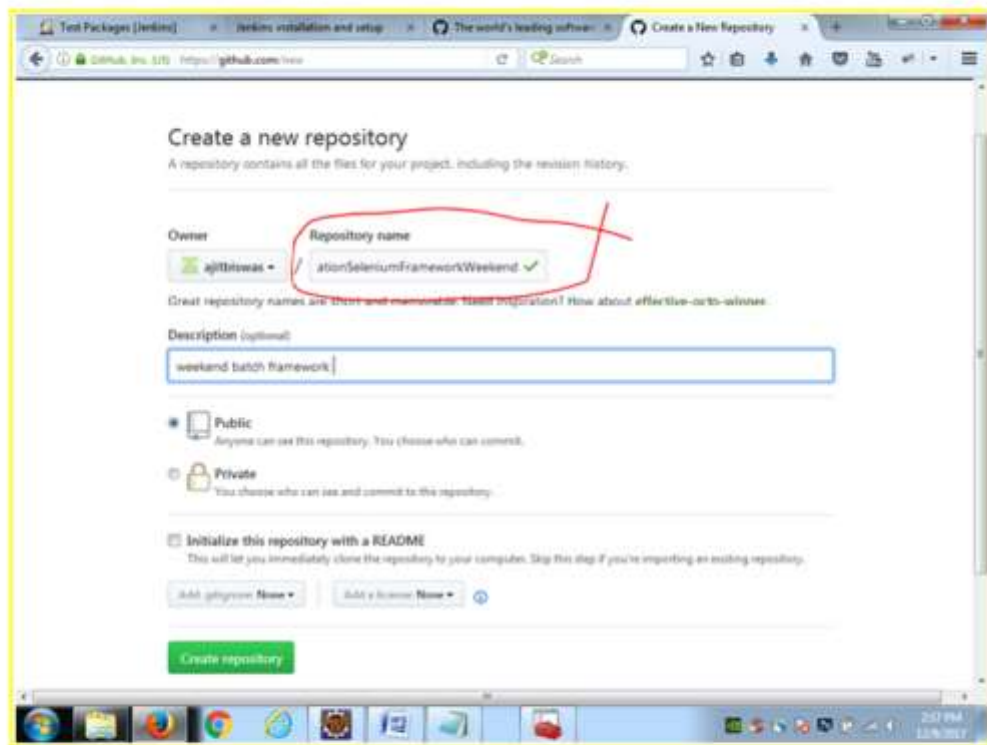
Test Packages [Jenkins] × Jenkins installation and setup × The world's leading software × Create a New Repository ×

GitHub, Inc. (US) https://github.com/new Search

Create a new repository

A repository contains all the files for your project, including the revision history.

Owner

ajitbiswas ▾

/

Repository name

ationSeleniumFrameworkWeekend ✓

Great repository names are short and memorable. Need inspiration? How about effective-octo-winner.

Description (optional)

weekend batch framework

Public
Anyone can see this repository. You choose who can commit.

Private
You choose who can see and commit to this repository.

Initialize this repository with a README
This will let you immediately clone the repository to your computer. Skip this step if you're importing an existing repository.

Add .gitignore: None ▾ | Add a license: None ▾

Create repository

2:57 PM
12/9/2017